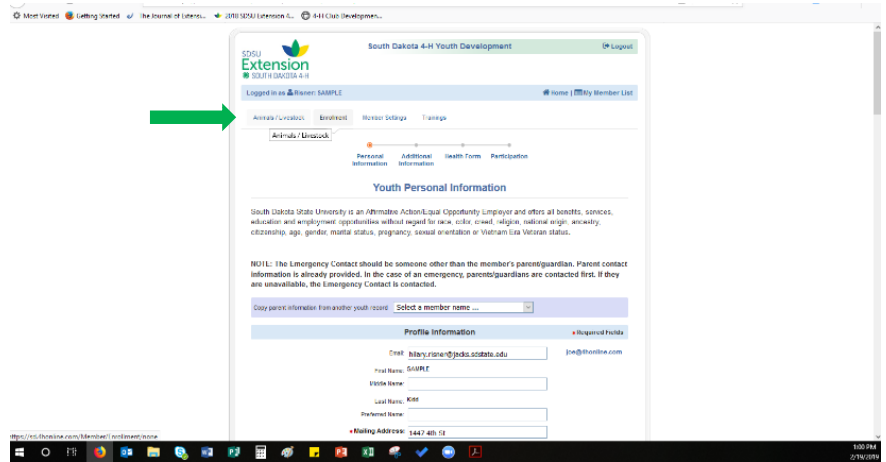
Most Visited Getting Started The Journal of Extensi... 2018 SDSU Extension 4... 4-H Club Developmen...

SDSU Extension SOUTH DAKOTA 4-H

South Dakota 4-H Youth Development

Logout

Logged in as Risner: SAMPLE

Home | My Member List

Animals / Livestock Enrollment Member Settings Trainings

Animals / Livestock

Personal Information Additional Information Health Form Participation

Youth Personal Information

South Dakota State University is an Affirmative Action/Equal Opportunity Employer and offers all benefits, services, education and employment opportunities without regard for race, color, creed, religion, national origin, ancestry, citizenship, age, gender, marital status, pregnancy, sexual orientation or Vietnam Era Veteran status.

NOTE: The Emergency Contact should be someone other than the member's parent/guardian. Parent contact information is already provided. In the case of an emergency, parents/guardians are contacted first. If they are unavailable, the Emergency Contact is contacted.

Copy parent information from another youth record Select a member name ...

Profile Information

Required Fields

Email: hilary.risner@jacks.sdstate.edu

joe@4honline.com

First Name: SAMPLE

Middle Name:

Last Name: Kids

Preferred Name:

Mailing Address: 1447 4th St

https://sd.4honline.com/Member/Enrollment/none

3:00 PM 2/19/2019